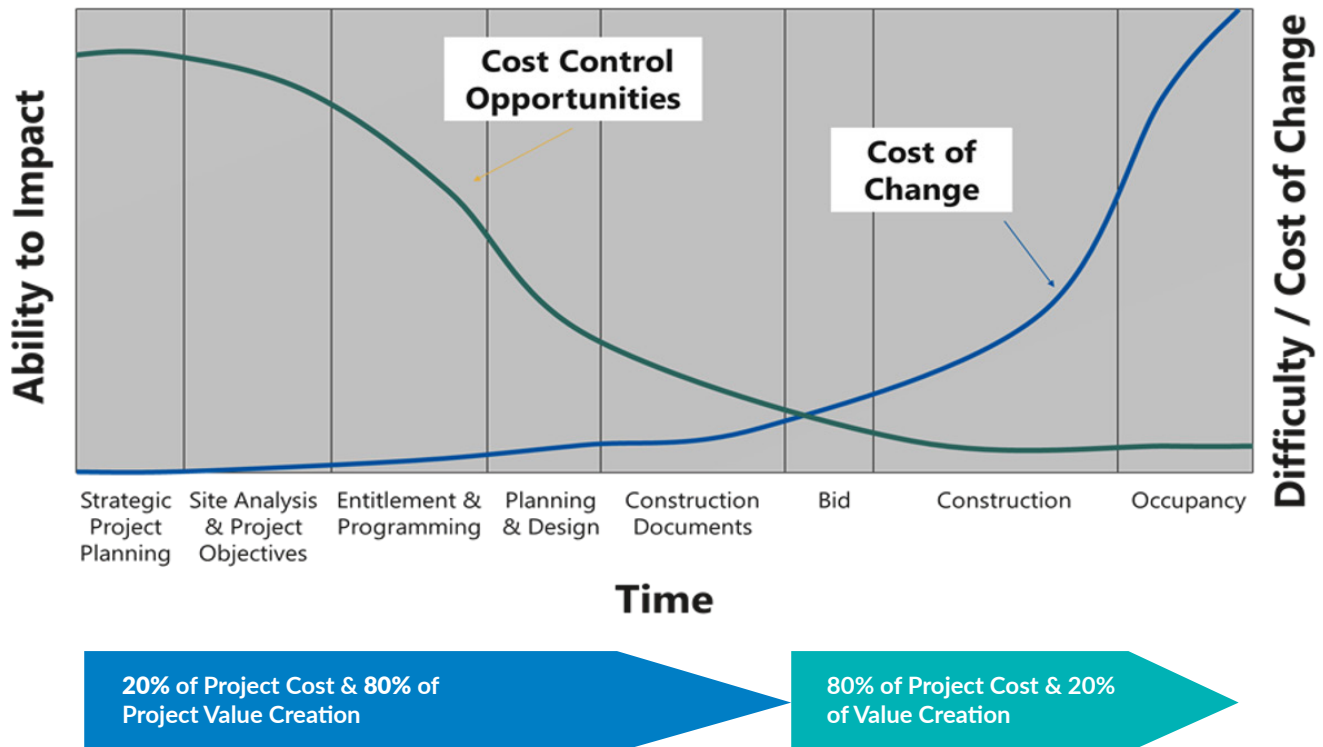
Ability to Impact

Cost Control Opportunities

Cost of Change

Difficulty / Cost of Change

Strategic Project Planning

Site Analysis & Project Objectives

Entitlement & Programming

Planning & Design

Construction Documents

Bid

Construction

Occupancy

Time

20% of Project Cost & 80% of Project Value Creation

80% of Project Cost & 20% of Value Creation